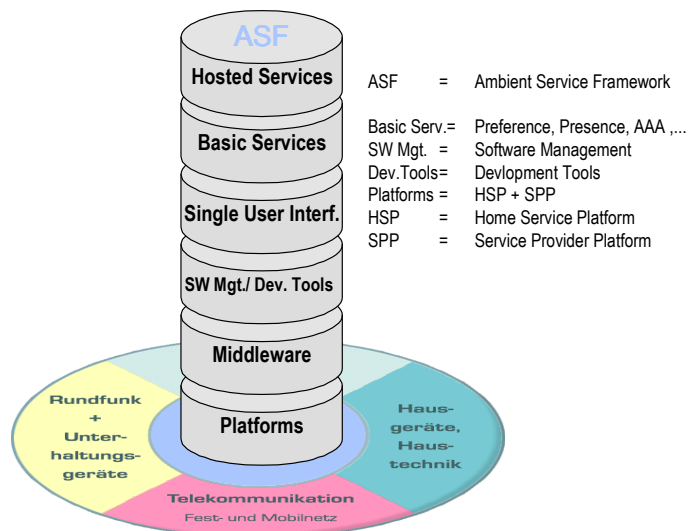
ASF

Hosted Services

Basic Services

Single User Interf.

SW Mgt./ Dev. Tools

Middleware

Platforms

ASF = Ambient Service Framework

Basic Serv.= Preference, Presence, AAA ,...
SW Mgt. = Software Management
Dev.Tools= Devlopment Tools
Platforms = HSP + SPP
HSP = Home Service Platform
SPP = Service Provider Platform

Rundfunk + Unterhaltungsgeräte

Hausgeräte, Haustechnik

Telekommunikation
Fest- und Mobilnetz